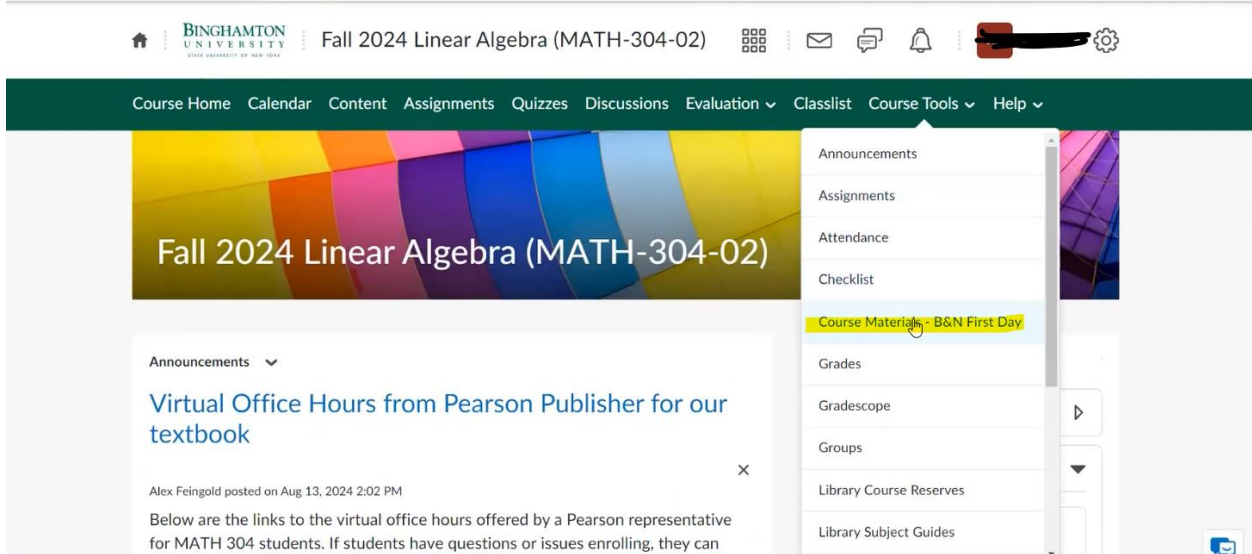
BINGHAMTON UNIVERSITY STATE UNIVERSITY OF NEW YORK

Fall 2024 Linear Algebra (MATH-304-02)

Course Home Calendar Content Assignments Quizzes Discussions Evaluation Classlist Course Tools Help

Fall 2024 Linear Algebra (MATH-304-02)

Announcements
Assignments
Attendance
Checklist
Course Materials - B&N First Day
Grades
Gradescope
Groups
Library Course Reserves
Library Subject Guides

Announcements

Virtual Office Hours from Pearson Publisher for our textbook

Alex Feingold posted on Aug 13, 2024 2:02 PM

Below are the links to the virtual office hours offered by a Pearson representative for MATH 304 students. If students have questions or issues enrolling, they can